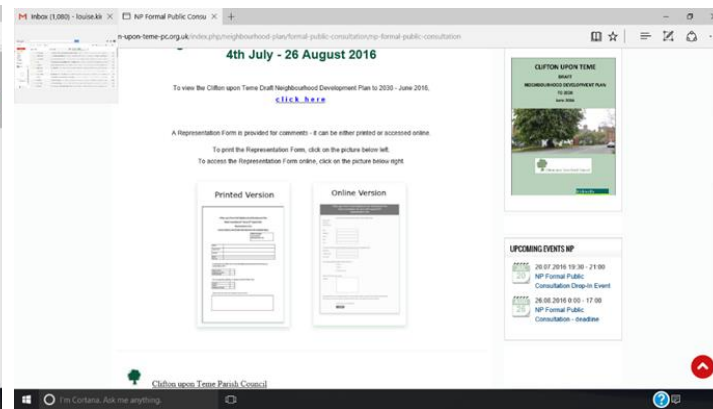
M Inbox (1,080) - louise.kk ×
NP Formal Public Consu ×
+

n-upon-teme-pc.org.uk/index.php/neighbourhood-plan/formal-public-consultation/np-formal-public-consultation

4th July - 26 August 2016

To view the Clifton upon Teme Draft Neighbourhood Development Plan to 2030 - June 2016, click here

A Representation Form is provided for comments - it can be either printed or accessed online.

To print the Representation Form, click on the picture below left.

To access the Representation Form online, click on the picture below right.

Printed Version

Online Version

CLIFTON UPON TEME
DRAFT
NEIGHBOURHOOD DEVELOPMENT PLAN
TO 2030
June 2016

UPCOMING EVENTS NP

20.07.2016 19:30 - 21:00
NP Formal Public Consultation Drop-In Event

26.08.2016 0:00 - 17:00
NP Formal Public Consultation - deadline

Clifton upon Teme Parish Council

I'm Cortana. Ask me anything.